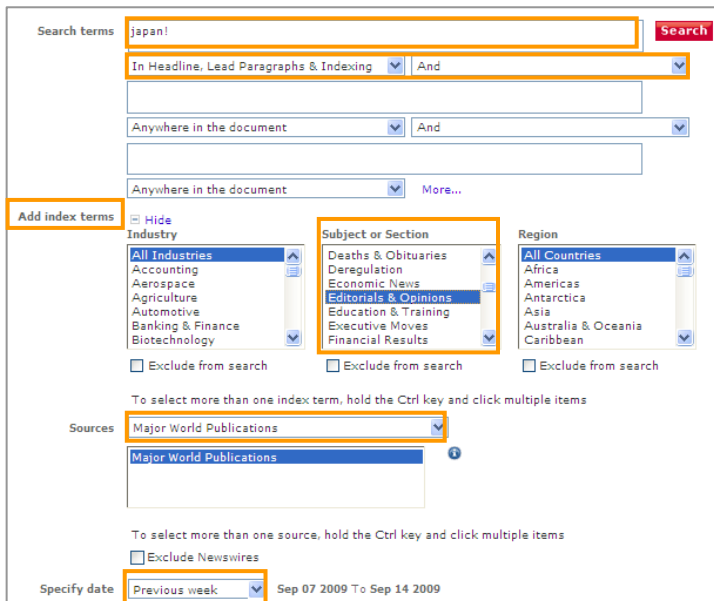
Search terms japan!

Search

In Headline, Lead Paragraphs & Indexing And

Anywhere in the document And

Anywhere in the document More...

Add index terms

Hide

Industry

All Industries
Accounting
Aerospace
Agriculture
Automotive
Banking & Finance
Biotechnology

Exclude from search

Subject or Section

Deaths & Obituaries
Deregulation
Economic News
Editorials & Opinions
Education & Training
Executive Moves
Financial Results

Exclude from search

Region

All Countries
Africa
Americas
Antarctica
Asia
Australia & Oceania
Caribbean

Exclude from search

To select more than one index term, hold the Ctrl key and click multiple items

Sources Major World Publications

Major World Publications

To select more than one source, hold the Ctrl key and click multiple items

Exclude Newswires

Specify date Previous week Sep 07 2009 To Sep 14 2009